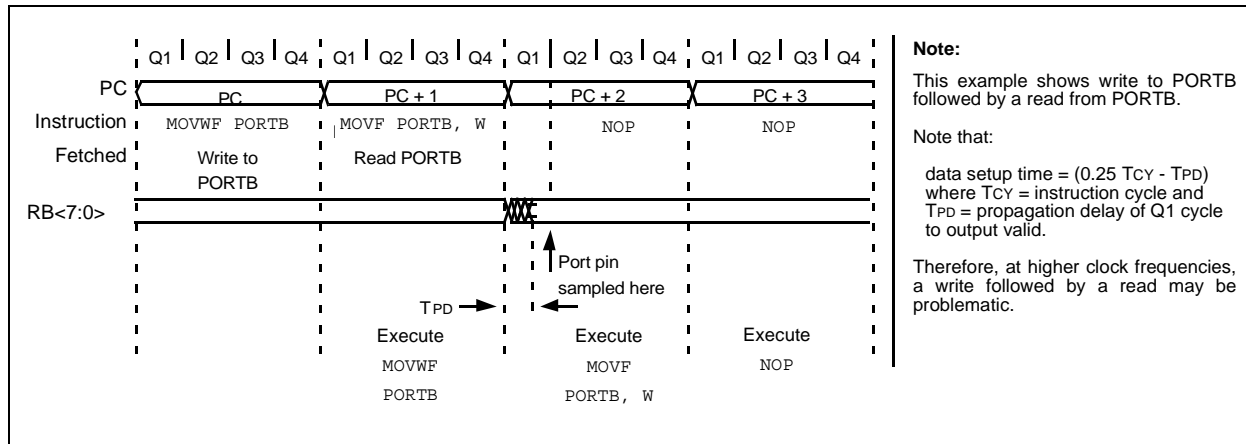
Q1 Q2 Q3 Q4 Q1 Q2 Q3 Q4 Q1 Q2 Q3 Q4 Q1 Q2 Q3 Q4

PC

PC | PC + 1 | PC + 2 | PC + 3

Instruction Fetched

MOVWF PORTB
Write to PORTB

MOVF PORTB, W
Read PORTB

NOP

NOP

RB<7:0>

Port pin sampled here

TPD

Execute MOVWF PORTB

Execute MOVF PORTB, W

Execute NOP

Note:

This example shows write to PORTB followed by a read from PORTB.

Note that:

data setup time = (0.25 TCY - TPD) where TCY = instruction cycle and TPD = propagation delay of Q1 cycle to output valid.

Therefore, at higher clock frequencies, a write followed by a read may be problematic.